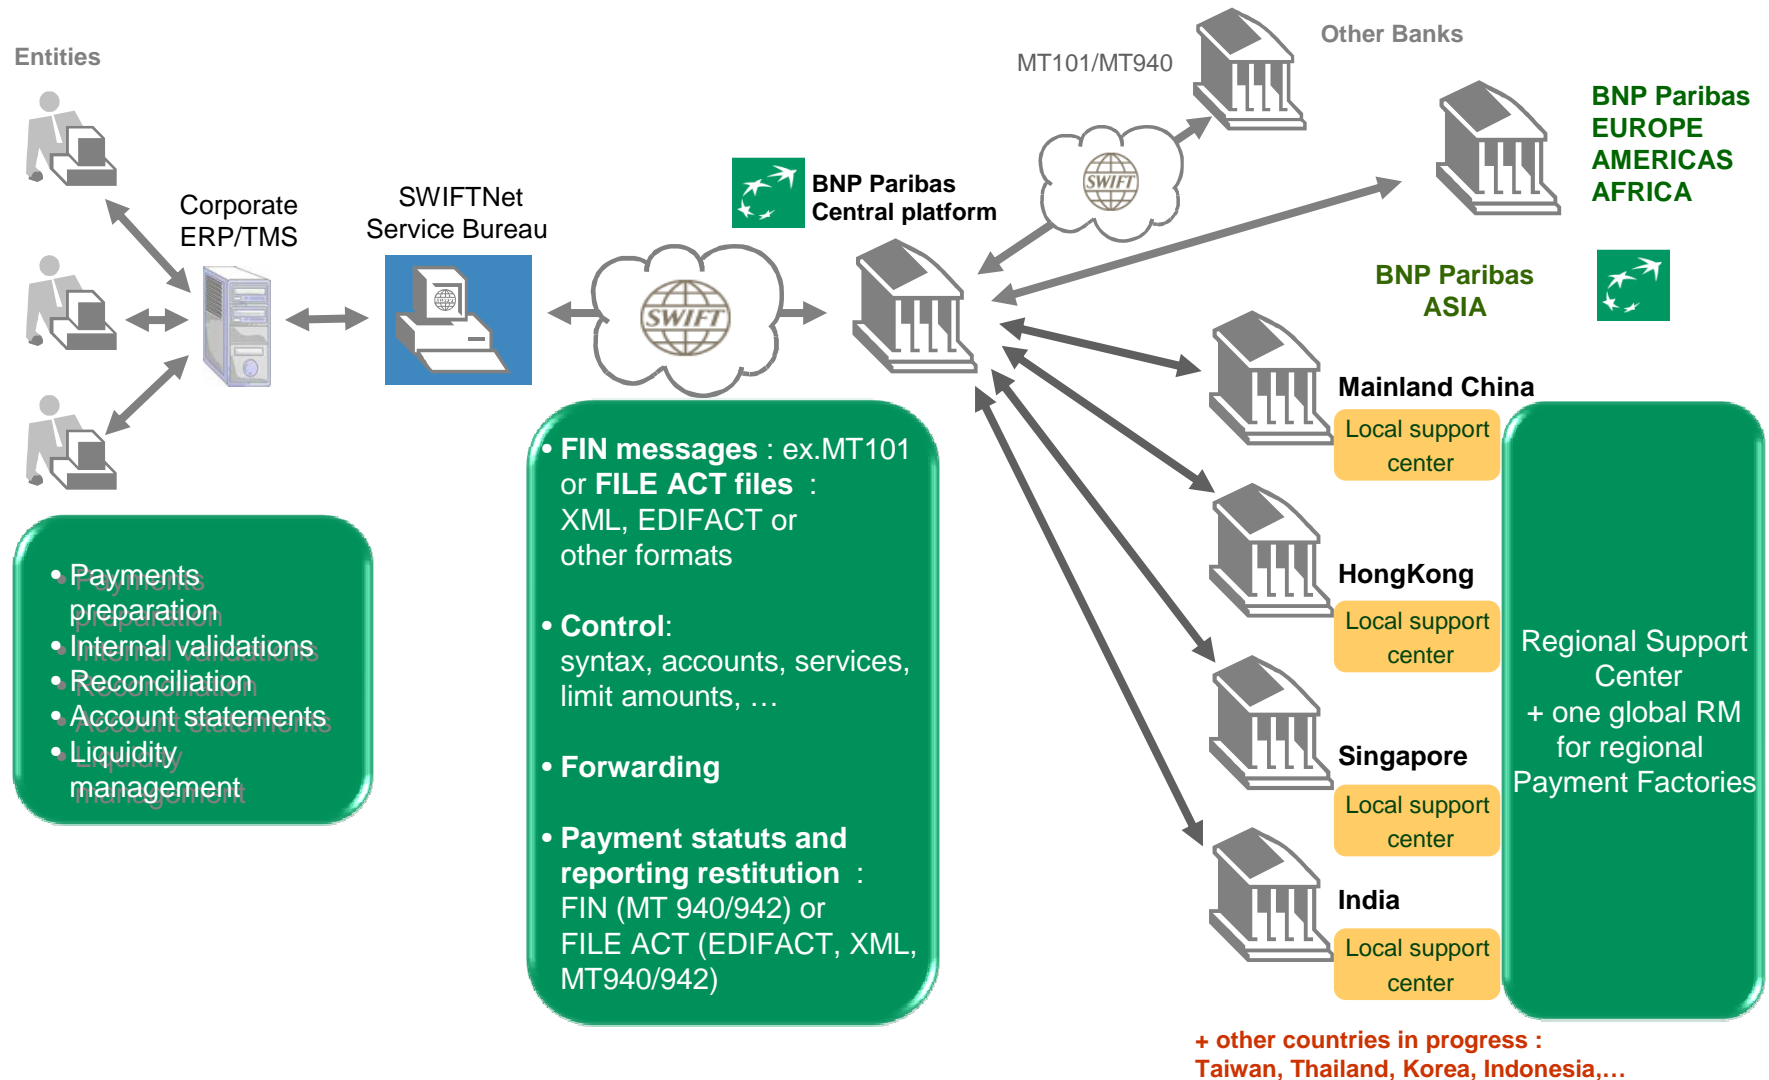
Entities

Corporate ERP/TMS

SWIFTNet Service Bureau

SWIFT

BNP Paribas Central platform

MT101/MT940

SWIFT

Other Banks

BNP Paribas EUROPE AMERICAS AFRICA

BNP Paribas ASIA

• Payments preparation
• Internal validations
• Reconciliation
• Account statements
• Liquidity management

• FIN messages : ex.MT101 or FILE ACT files : XML, EDIFACT or other formats

• Control: syntax, accounts, services, limit amounts, …

• Forwarding

• Payment statuts and reporting restitution : FIN (MT 940/942) or FILE ACT (EDIFACT, XML, MT940/942)

Mainland China

Local support center

HongKong

Local support center

Singapore

Local support center

India

Local support center

Regional Support Center + one global RM for regional Payment Factories

+ other countries in progress : Taiwan, Thailand, Korea, Indonesia,…